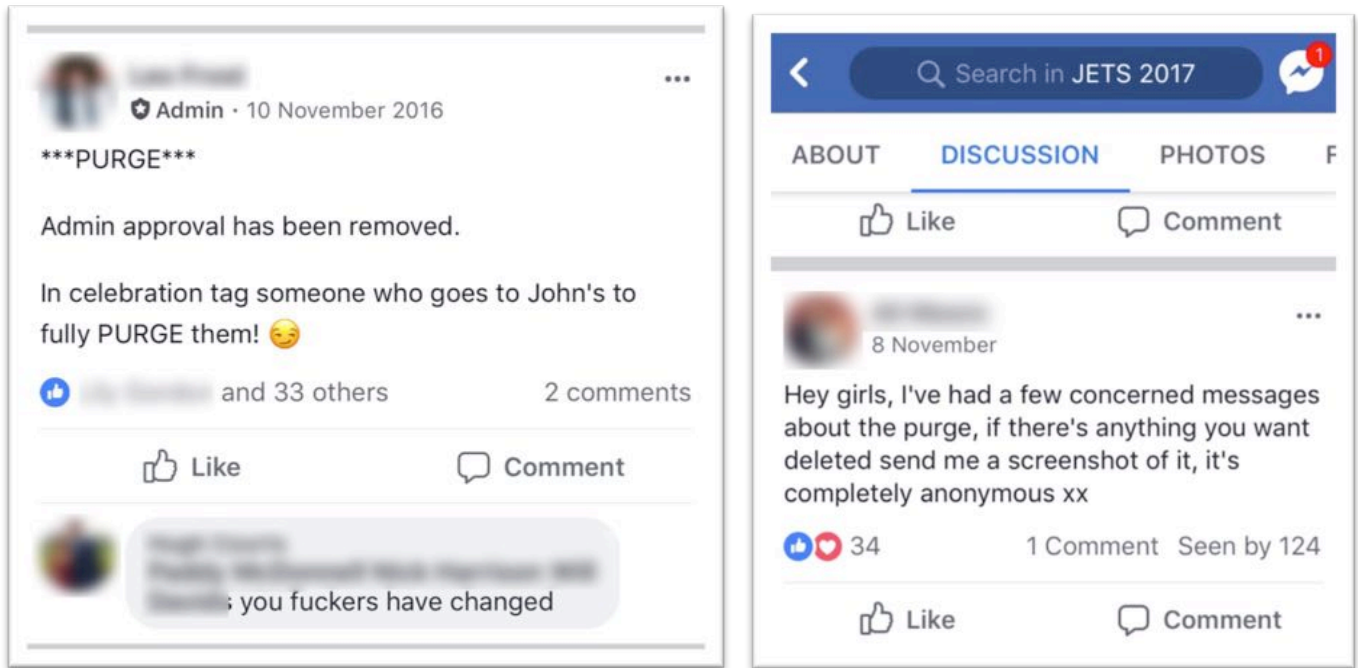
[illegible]
Admin · 10 November 2016

***PURGE***

Admin approval has been removed.

In celebration tag someone who goes to John's to fully PURGE them! 😏

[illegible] and 33 others 2 comments

Like Comment

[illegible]
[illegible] you fuckers have changed

Search in JETS 2017

1

ABOUT DISCUSSION PHOTOS F

Like Comment

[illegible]
8 November

Hey girls, I've had a few concerned messages about the purge, if there's anything you want deleted send me a screenshot of it, it's completely anonymous xx

34 1 Comment Seen by 124

Like Comment